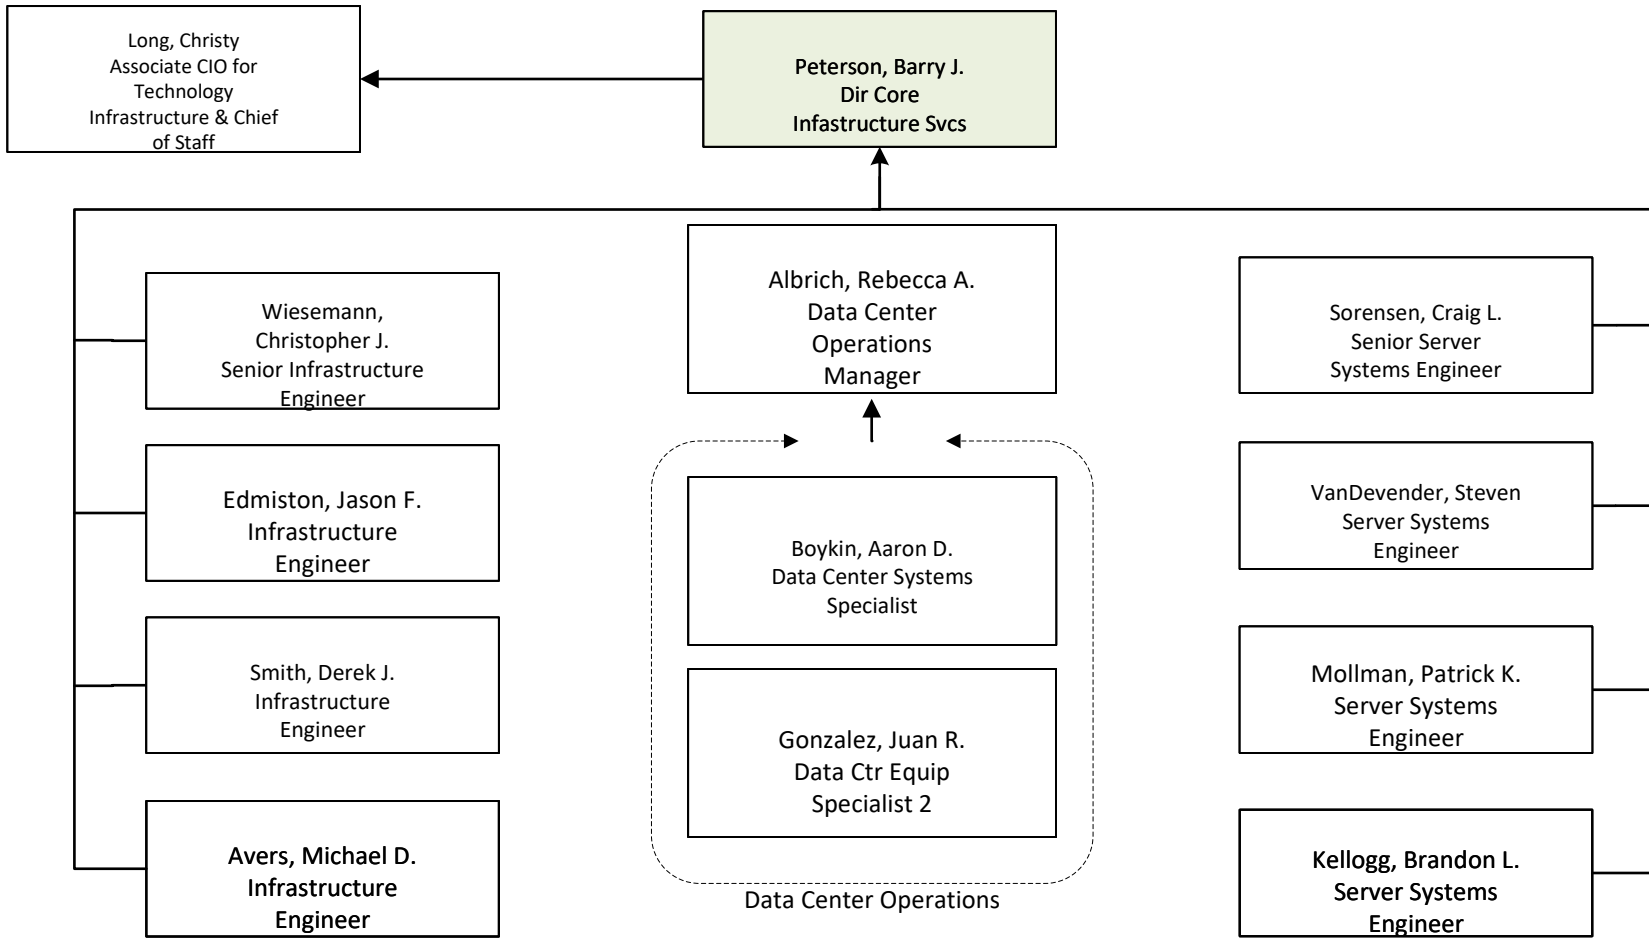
Long, Christy
Associate CIO for Technology Infrastructure & Chief of Staff

Peterson, Barry J.
Dir Core
Infastructure Svcs

Wiesemann, Christopher J.
Senior Infrastructure Engineer

Edmiston, Jason F.
Infrastructure Engineer

Smith, Derek J.
Infrastructure Engineer

Avers, Michael D.
Infrastructure Engineer

Albrich, Rebecca A.
Data Center Operations Manager

Boykin, Aaron D.
Data Center Systems Specialist

Gonzalez, Juan R.
Data Ctr Equip Specialist 2

Data Center Operations

Sorensen, Craig L.
Senior Server Systems Engineer

VanDevender, Steven
Server Systems Engineer

Mollman, Patrick K.
Server Systems Engineer

Kellogg, Brandon L.
Server Systems Engineer